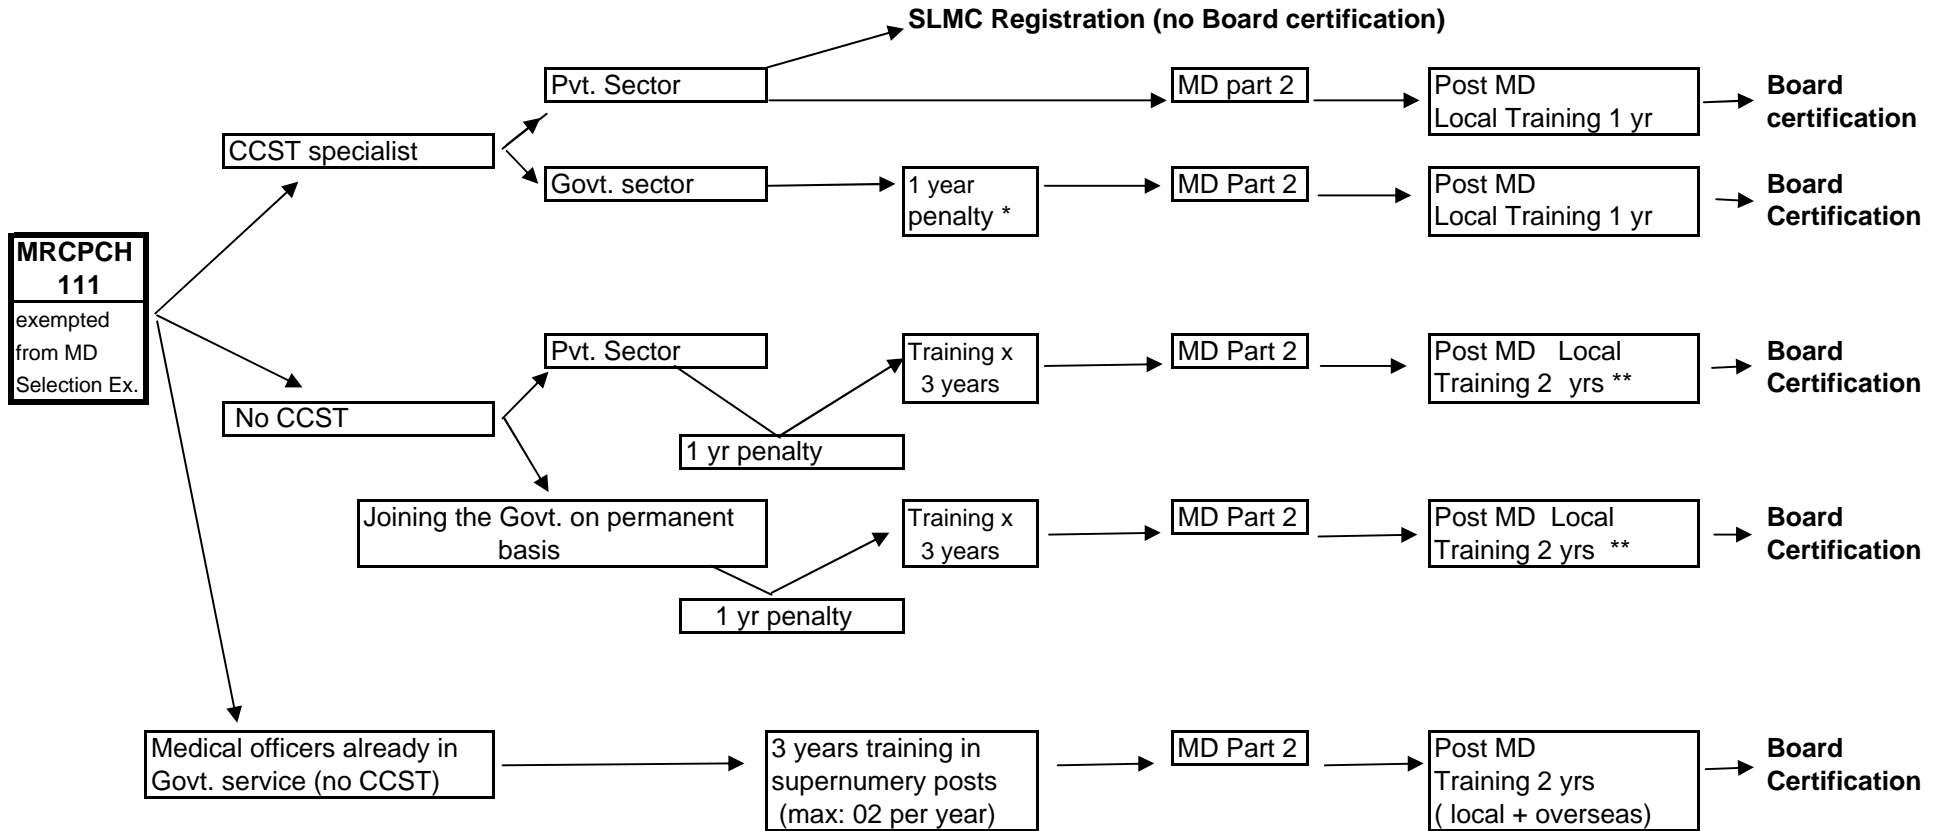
SLMC Registration (no Board certification)

MRCPCH 111
exempted from MD Selection Ex.

CCST specialist

Pvt. Sector

MD part 2

Post MD
Local Training 1 yr

Board certification

Govt. sector

1 year penalty *

MD Part 2

Post MD
Local Training 1 yr

Board Certification

No CCST

Pvt. Sector

1 yr penalty

Training x 3 years

MD Part 2

Post MD Local Training 2 yrs **

Board Certification

Joining the Govt. on permanent basis

1 yr penalty

Training x 3 years

MD Part 2

Post MD Local Training 2 yrs **

Board Certification

Medical officers already in Govt. service (no CCST)

3 years training in supernumery posts (max: 02 per year)

MD Part 2

Post MD
Training 2 yrs
( local + overseas)

Board Certification